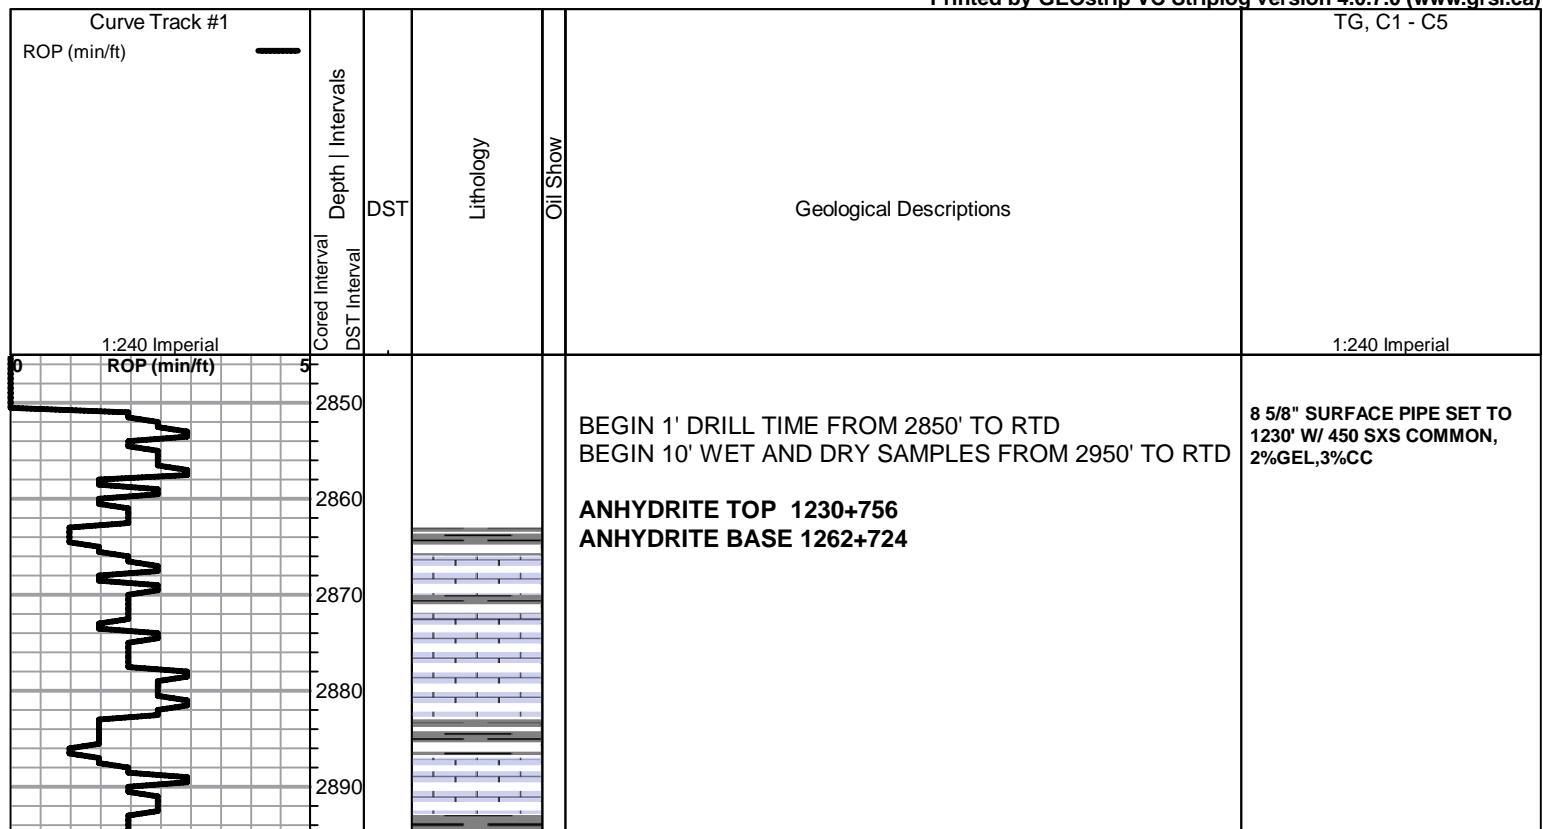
Printed by GEOstrip VC Striplog version 4.0.7.0 (www.grsi.ca)

Curve Track #1
ROP (min/ft)
1:240 Imperial

Depth | Intervals
Cored Interval
DST Interval

DST

Lithology

Oil Show

Geological Descriptions

TG, C1 - C5
1:240 Imperial

0 ROP (min/ft) 5

2850
2860
2870
2880
2890

BEGIN 1' DRILL TIME FROM 2850' TO RTD
BEGIN 10' WET AND DRY SAMPLES FROM 2950' TO RTD

ANHYDRITE TOP 1230+756
ANHYDRITE BASE 1262+724

8 5/8" SURFACE PIPE SET TO 1230' W/ 450 SXS COMMON, 2%GEL,3%CC